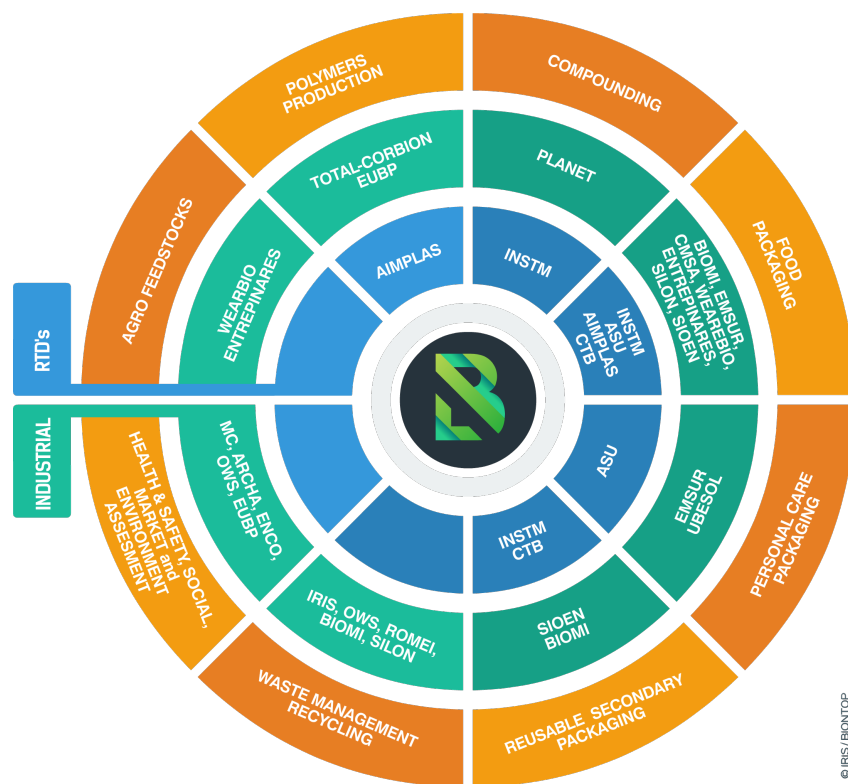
POLYMERS PRODUCTION

COMPOUNDING

FOOD PACKAGING

PERSONAL CARE PACKAGING

REUSABLE SECONDARY PACKAGING

WASTE MANAGEMENT RECYCLING

HEALTH & SAFETY, SOCIAL, MARKET and ENVIRONMENT ASSESMENT

AGRO FEEDSTOCKS

TOTAL-CORBION EUBP

PLANET

BIOMI, EMSUR, CMSA, WEAREBIO, ENTREPINARES, SILON, SIOEN

EMSUR UBESOL

SIOEN BIOMI

IRIS, OWS, ROMEI, BIOMI, SILON

MC, ARCHA, ENCO, OWS, EUBP

WEARBIO ENTREPINARES

AIMPLAS

INSTM

INSTM ASU AIMPLAS CTB

ASU

INSTM CTB

RTD's

INDUSTRIAL

© IRIS / BIONTOP